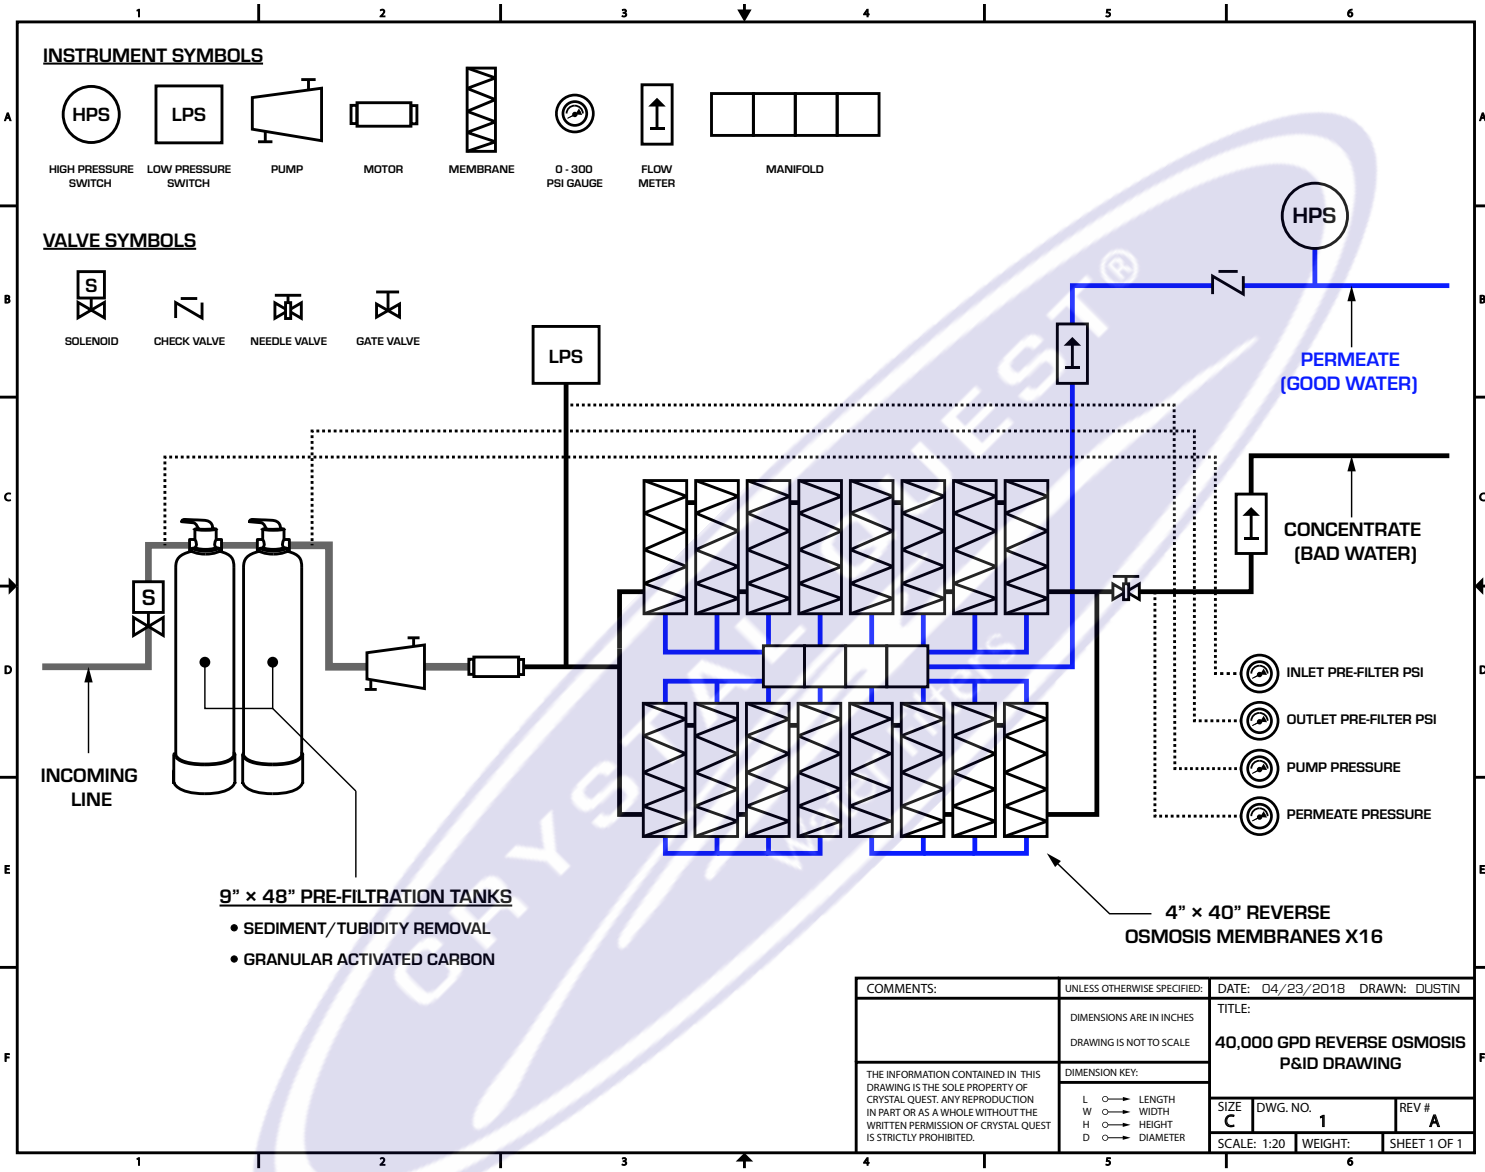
1 2 3 4 5 6

A B C D E F

INSTRUMENT SYMBOLS

HPS
HIGH PRESSURE SWITCH

LPS
LOW PRESSURE SWITCH

PUMP

MOTOR

MEMBRANE

0 - 300 PSI GAUGE

FLOW METER

MANIFOLD

VALVE SYMBOLS

S
SOLENOID

CHECK VALVE

NEEDLE VALVE

GATE VALVE

LPS

HPS

PERMEATE (GOOD WATER)

CONCENTRATE (BAD WATER)

S

INCOMING LINE

INLET PRE-FILTER PSI

OUTLET PRE-FILTER PSI

PUMP PRESSURE

PERMEATE PRESSURE

9” × 48” PRE-FILTRATION TANKS
• SEDIMENT/TUBIDITY REMOVAL
• GRANULAR ACTIVATED CARBON

4” × 40” REVERSE OSMOSIS MEMBRANES X16

CRYSTAL QUEST®

| COMMENTS: | UNLESS OTHERWISE SPECIFIED: DIMENSIONS ARE IN INCHES DRAWING IS NOT TO SCALE | DATE: 04/23/2018 DRAWN: DUSTIN |
|---|---|---|
| THE INFORMATION CONTAINED IN THIS DRAWING IS THE SOLE PROPERTY OF CRYSTAL QUEST. ANY REPRODUCTION IN PART OR AS A WHOLE WITHOUT THE WRITTEN PERMISSION OF CRYSTAL QUEST IS STRICTLY PROHIBITED. | DIMENSION KEY: L LENGTH W WIDTH H HEIGHT D DIAMETER | TITLE: 40,000 GPD REVERSE OSMOSIS P&ID DRAWING |

| SIZE C | DWG. NO. 1 | REV # A |
|---|---|---|
| SCALE: 1:20 | WEIGHT: | SHEET 1 OF 1 |